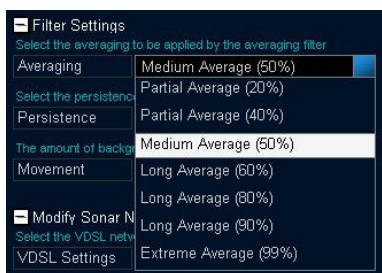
Filter Settings
Select the averaging to be applied by the averaging filter
Averaging
Medium Average (50%)
Select the persistenc
Persistence
The amount of backg
Movement
Modify Sonar N
Select the VDSL netw
VDSL Settings
Partial Average (20%)
Partial Average (40%)
Medium Average (50%)
Long Average (60%)
Long Average (80%)
Long Average (90%)
Extreme Average (99%)